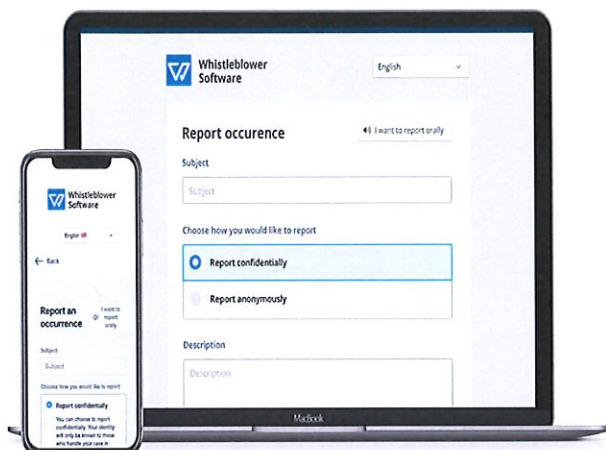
Whistleblower Software

English

Report occurence

I want to report orally

Subject

Subject

Choose how you would like to report

Report confidentially

Report anonymously

Description

Description

MacBook

Whistleblower Software

English

← Back

Report an occurrence

I want to report orally

Subject

Subject

Choose how you would like to report

Report confidentially

You can choose to report confidentially. Your identity will only be known to those who handle your case in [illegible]